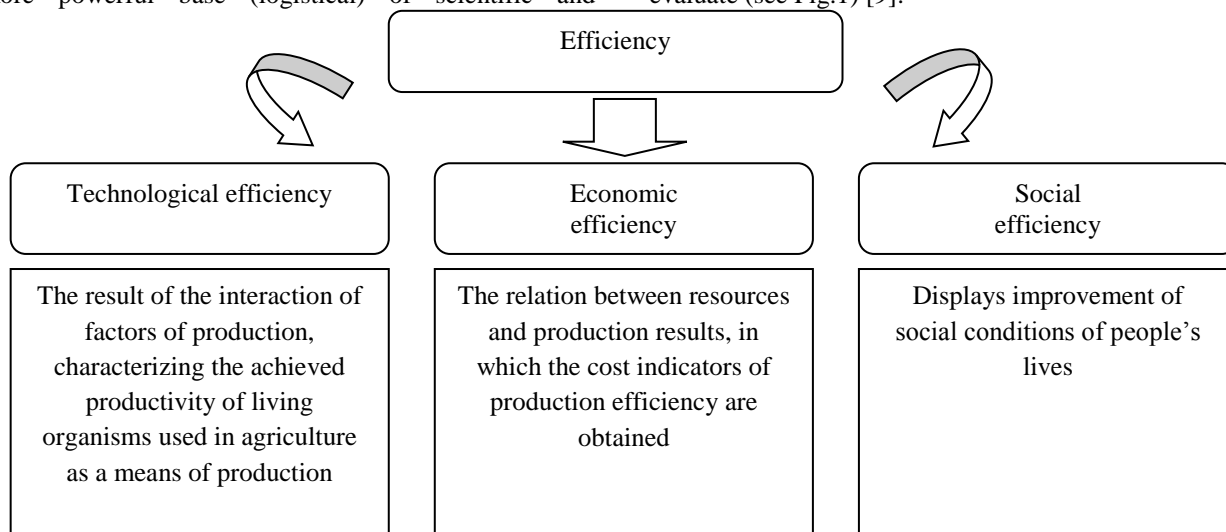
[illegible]ore powerful base (logistical) of scientific and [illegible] evaluate (see Fig.1) [9].

Efficiency

Technological efficiency

Economic efficiency

Social efficiency

The result of the interaction of factors of production, characterizing the achieved productivity of living organisms used in agriculture as a means of production

The relation between resources and production results, in which the cost indicators of production efficiency are obtained

Displays improvement of social conditions of people's lives